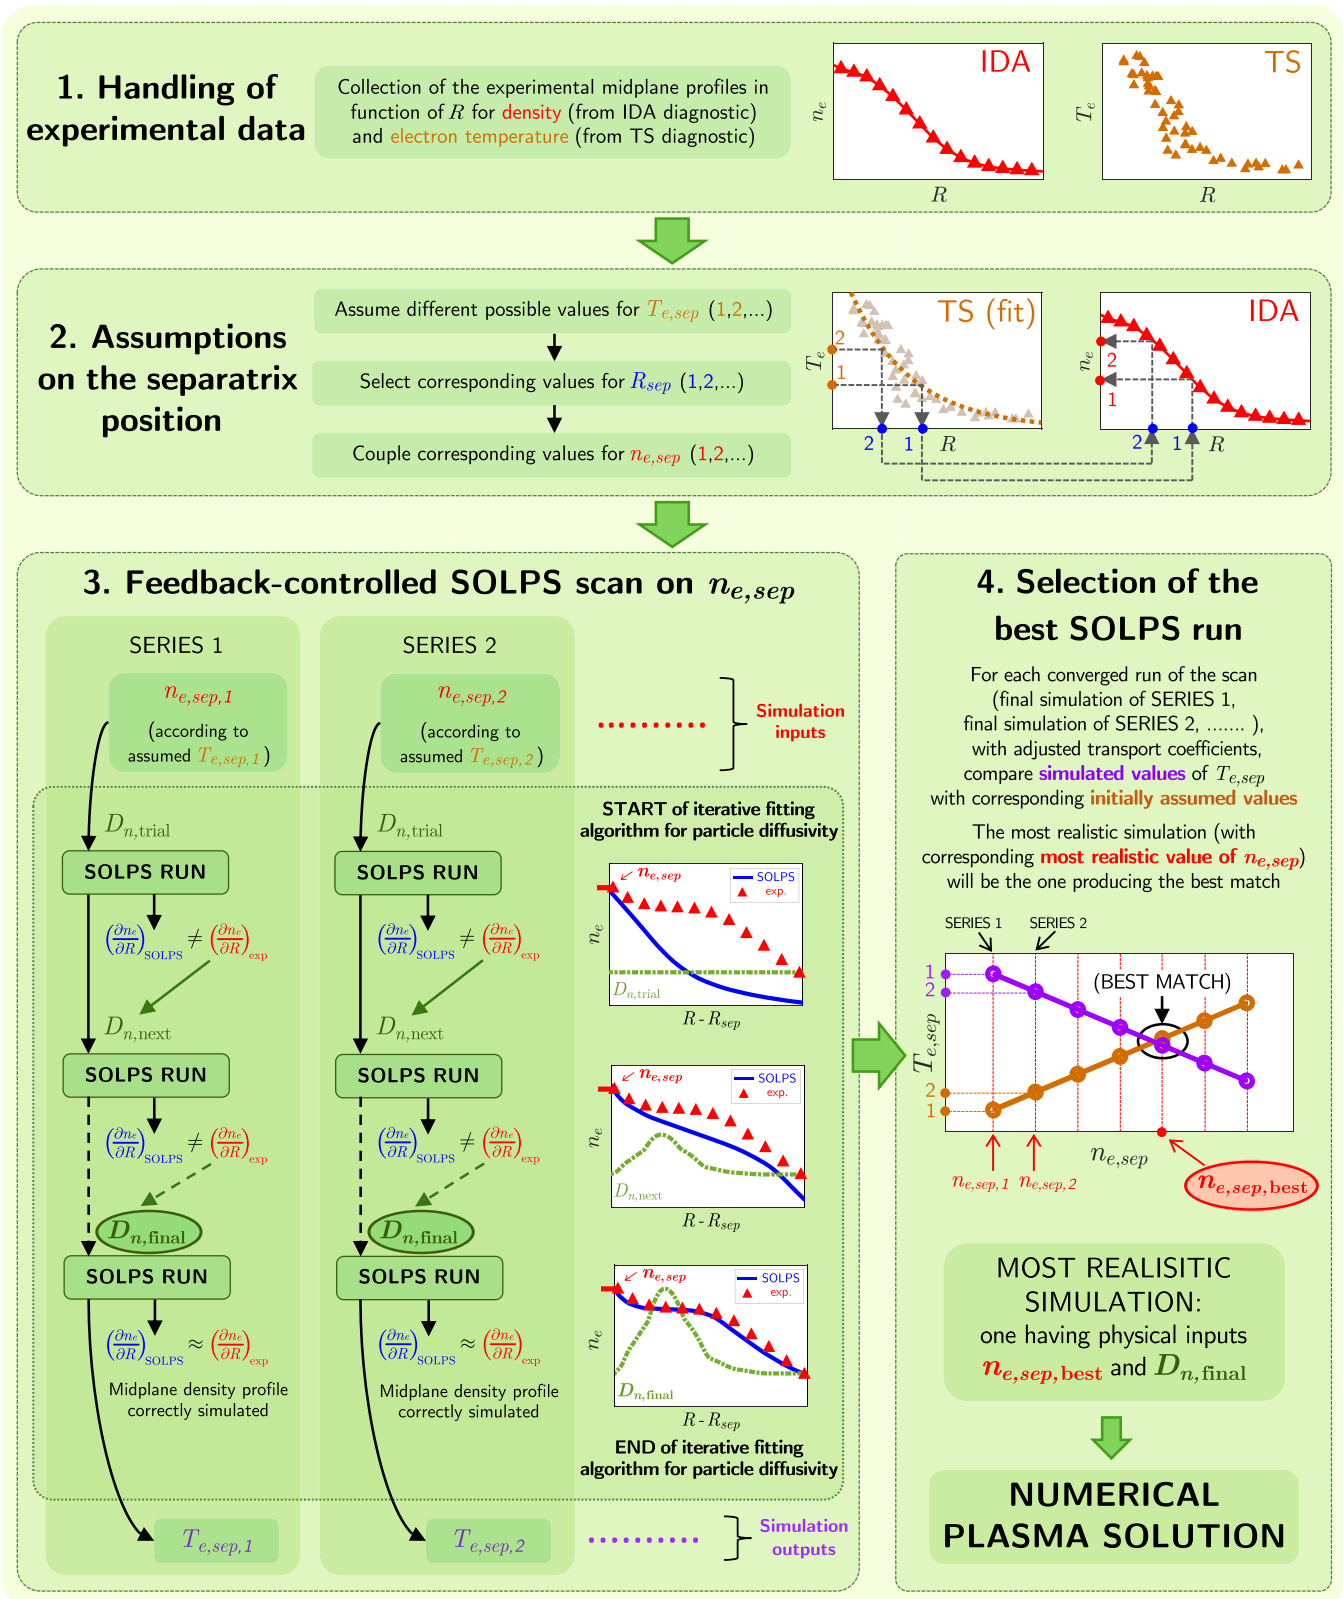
1. Handling of experimental data

Collection of the experimental midplane profiles in function of $R$ for density (from IDA diagnostic) and electron temperature (from TS diagnostic)

IDA
$n_e$
$R$

TS
$T_e$
$R$

2. Assumptions on the separatrix position

Assume different possible values for $T_{e,sep}$ (1,2,...)

Select corresponding values for $R_{sep}$ (1,2,...)

Couple corresponding values for $n_{e,sep}$ (1,2,...)

TS (fit)
$T_e$
2
1
2 1 $R$

IDA
$n_e$
2
1
2 1 $R$

3. Feedback-controlled SOLPS scan on $n_{e,sep}$

SERIES 1

$n_{e,sep,1}$
(according to assumed $T_{e,sep,1}$)

$D_{n,\text{trial}}$

SOLPS RUN

$\left(\frac{\partial n_e}{\partial R}\right)_{\text{SOLPS}} \neq \left(\frac{\partial n_e}{\partial R}\right)_{\text{exp}}$

$D_{n,\text{next}}$

SOLPS RUN

$\left(\frac{\partial n_e}{\partial R}\right)_{\text{SOLPS}} \neq \left(\frac{\partial n_e}{\partial R}\right)_{\text{exp}}$

$D_{n,\text{final}}$

SOLPS RUN

$\left(\frac{\partial n_e}{\partial R}\right)_{\text{SOLPS}} \approx \left(\frac{\partial n_e}{\partial R}\right)_{\text{exp}}$

Midplane density profile correctly simulated

$T_{e,sep,1}$

SERIES 2

$n_{e,sep,2}$
(according to assumed $T_{e,sep,2}$)

$D_{n,\text{trial}}$

SOLPS RUN

$\left(\frac{\partial n_e}{\partial R}\right)_{\text{SOLPS}} \neq \left(\frac{\partial n_e}{\partial R}\right)_{\text{exp}}$

$D_{n,\text{next}}$

SOLPS RUN

$\left(\frac{\partial n_e}{\partial R}\right)_{\text{SOLPS}} \neq \left(\frac{\partial n_e}{\partial R}\right)_{\text{exp}}$

$D_{n,\text{final}}$

SOLPS RUN

$\left(\frac{\partial n_e}{\partial R}\right)_{\text{SOLPS}} \approx \left(\frac{\partial n_e}{\partial R}\right)_{\text{exp}}$

Midplane density profile correctly simulated

$T_{e,sep,2}$

Simulation inputs

START of iterative fitting algorithm for particle diffusivity

$n_{e,sep}$
SOLPS
exp.
$n_e$
$D_{n,\text{trial}}$
$R - R_{sep}$

$n_{e,sep}$
SOLPS
exp.
$n_e$
$D_{n,\text{next}}$
$R - R_{sep}$

$n_{e,sep}$
SOLPS
exp.
$n_e$
$D_{n,\text{final}}$
$R - R_{sep}$

END of iterative fitting algorithm for particle diffusivity

Simulation outputs

4. Selection of the best SOLPS run

For each converged run of the scan (final simulation of SERIES 1, final simulation of SERIES 2, ....... ), with adjusted transport coefficients, compare simulated values of $T_{e,sep}$ with corresponding initially assumed values

The most realistic simulation (with corresponding most realistic value of $n_{e,sep}$) will be the one producing the best match

SERIES 1
SERIES 2
(BEST MATCH)
$T_{e,sep}$
1
2
2
1
$n_{e,sep}$
$n_{e,sep,1}$
$n_{e,sep,2}$
$n_{e,sep,\text{best}}$

MOST REALISITIC SIMULATION:
one having physical inputs
$n_{e,sep,\text{best}}$ and $D_{n,\text{final}}$

NUMERICAL PLASMA SOLUTION